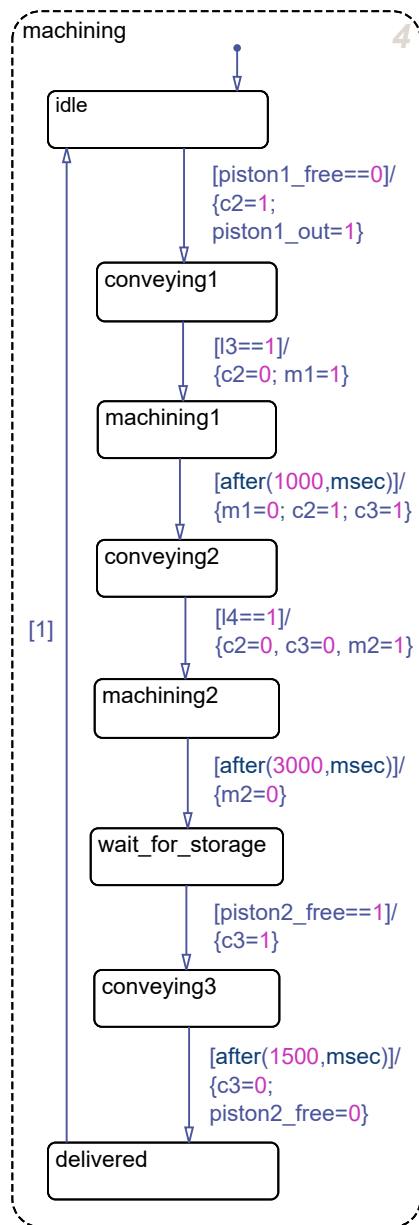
machining

4

idle

[piston1_free==0]/
{c2=1;
piston1_out=1}

conveying1

[l3==1]/
{c2=0; m1=1}

machining1

[after(1000,msec)]/
{m1=0; c2=1; c3=1}

conveying2

[1]

[l4==1]/
{c2=0, c3=0, m2=1}

machining2

[after(3000,msec)]/
{m2=0}

wait_for_storage

[piston2_free==1]/
{c3=1}

conveying3

[after(1500,msec)]/
{c3=0;
piston2_free=0}

delivered